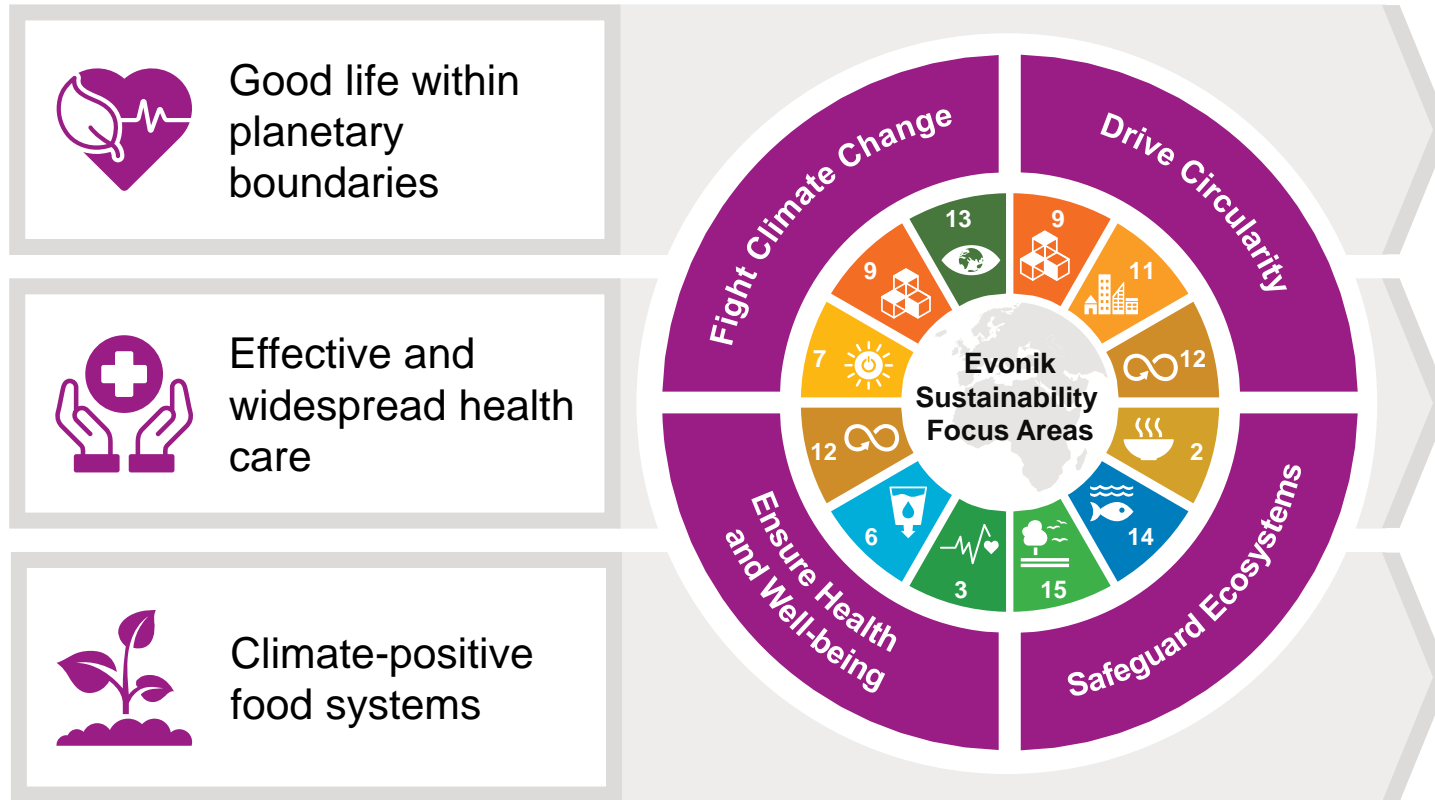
Good life within planetary boundaries

Effective and widespread health care

Climate-positive food systems

Fight Climate Change

Drive Circularity

Ensure Health and Well-being

Safeguard Ecosystems

13

9

9

11

12

7

2

12

6

14

3

15

Evonik Sustainability Focus Areas